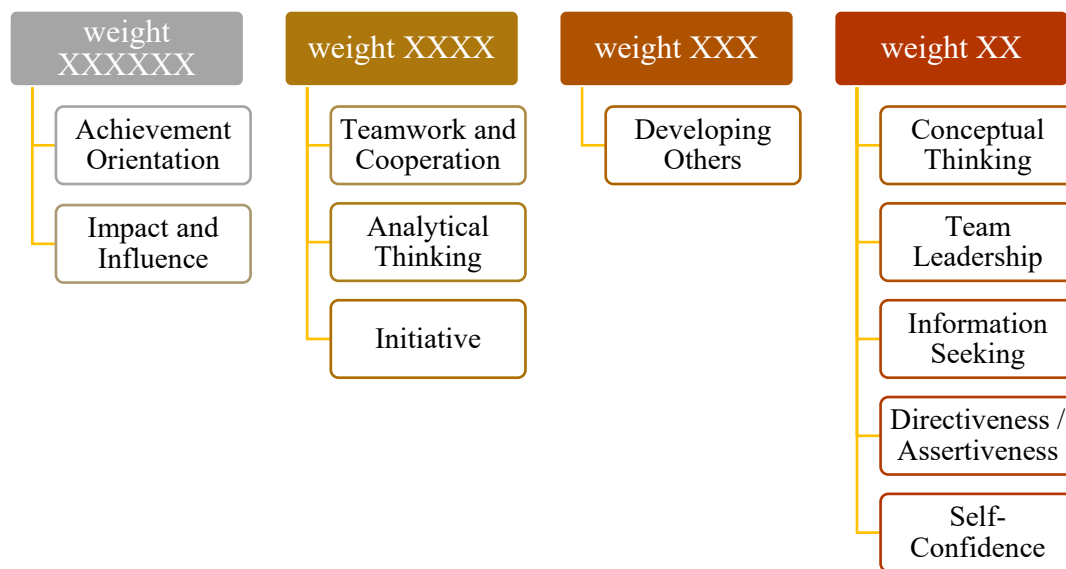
weight XXXXXX

Achievement Orientation

Impact and Influence

weight XXXX

Teamwork and Cooperation

Analytical Thinking

Initiative

weight XXX

Developing Others

weight XX

Conceptual Thinking

Team Leadership

Information Seeking

Directiveness / Assertiveness

Self-Confidence